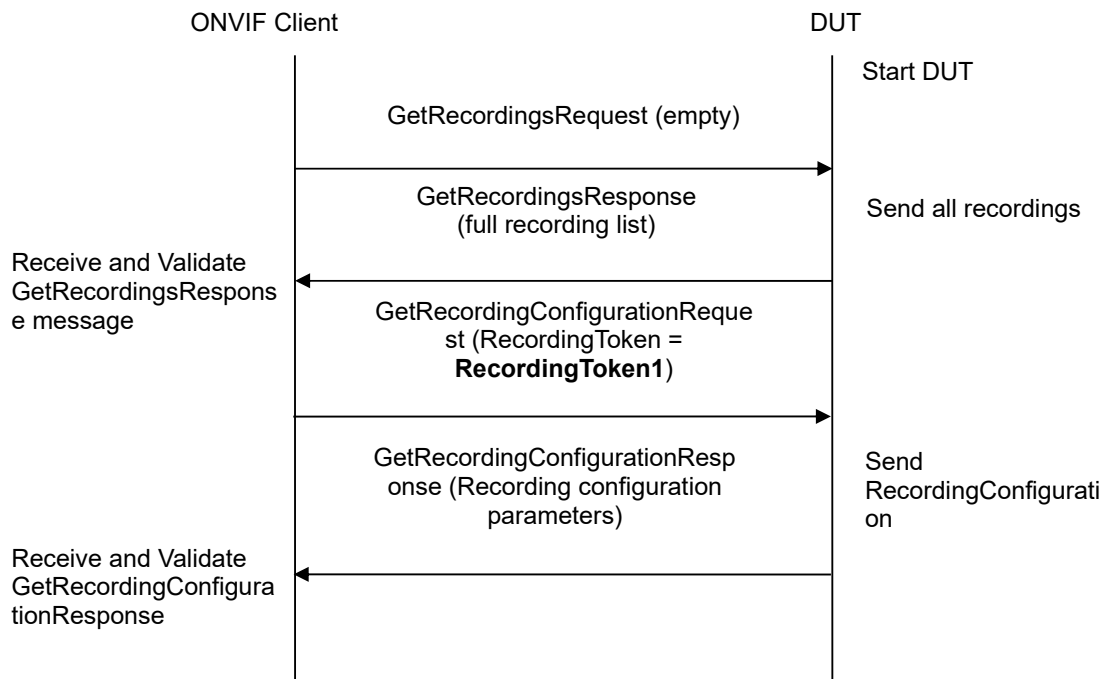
ONVIF Client

DUT

Start DUT

GetRecordingsRequest (empty)

GetRecordingsResponse (full recording list)

Send all recordings

Receive and Validate GetRecordingsResponse message

GetRecordingConfigurationRequest (RecordingToken = **RecordingToken1**)

GetRecordingConfigurationResponse (Recording configuration parameters)

Send RecordingConfiguration

Receive and Validate GetRecordingConfigurationResponse